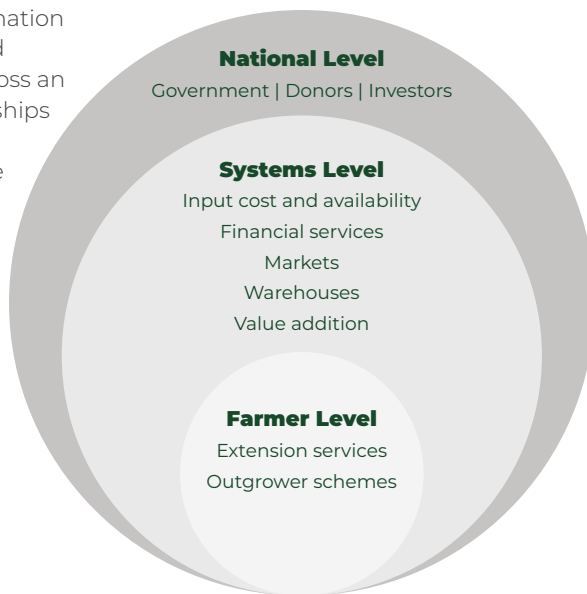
mation
d
oss an
ships
e

National Level
Government | Donors | Investors

Systems Level
Input cost and availability
Financial services
Markets
Warehouses
Value addition

Farmer Level
Extension services
Outgrower schemes